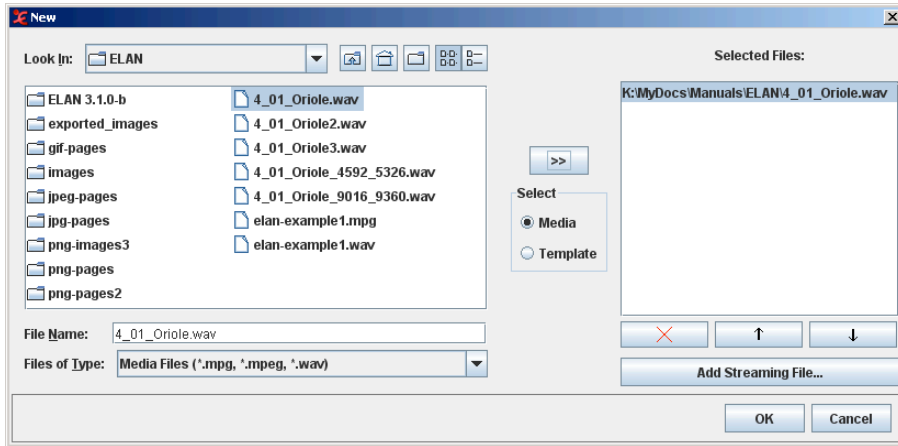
New

Look In: ELAN

Selected Files:

ELAN 3.1.0-b
exported_images
gif-pages
images
jpeg-pages
jpg-pages
png-images3
png-pages
png-pages2

4_01_Oriole.wav
4_01_Oriole2.wav
4_01_Oriole3.wav
4_01_Oriole_4592_5326.wav
4_01_Oriole_9016_9360.wav
elan-example1.mpg
elan-example1.wav

>>

Select
Media
Template

K:\MyDocs\Manuals\ELAN\4_01_Oriole.wav

File Name: 4_01_Oriole.wav

Files of Type: Media Files (*.mpg, *.mpeg, *.wav)

↑ ↓

Add Streaming File...

OK Cancel